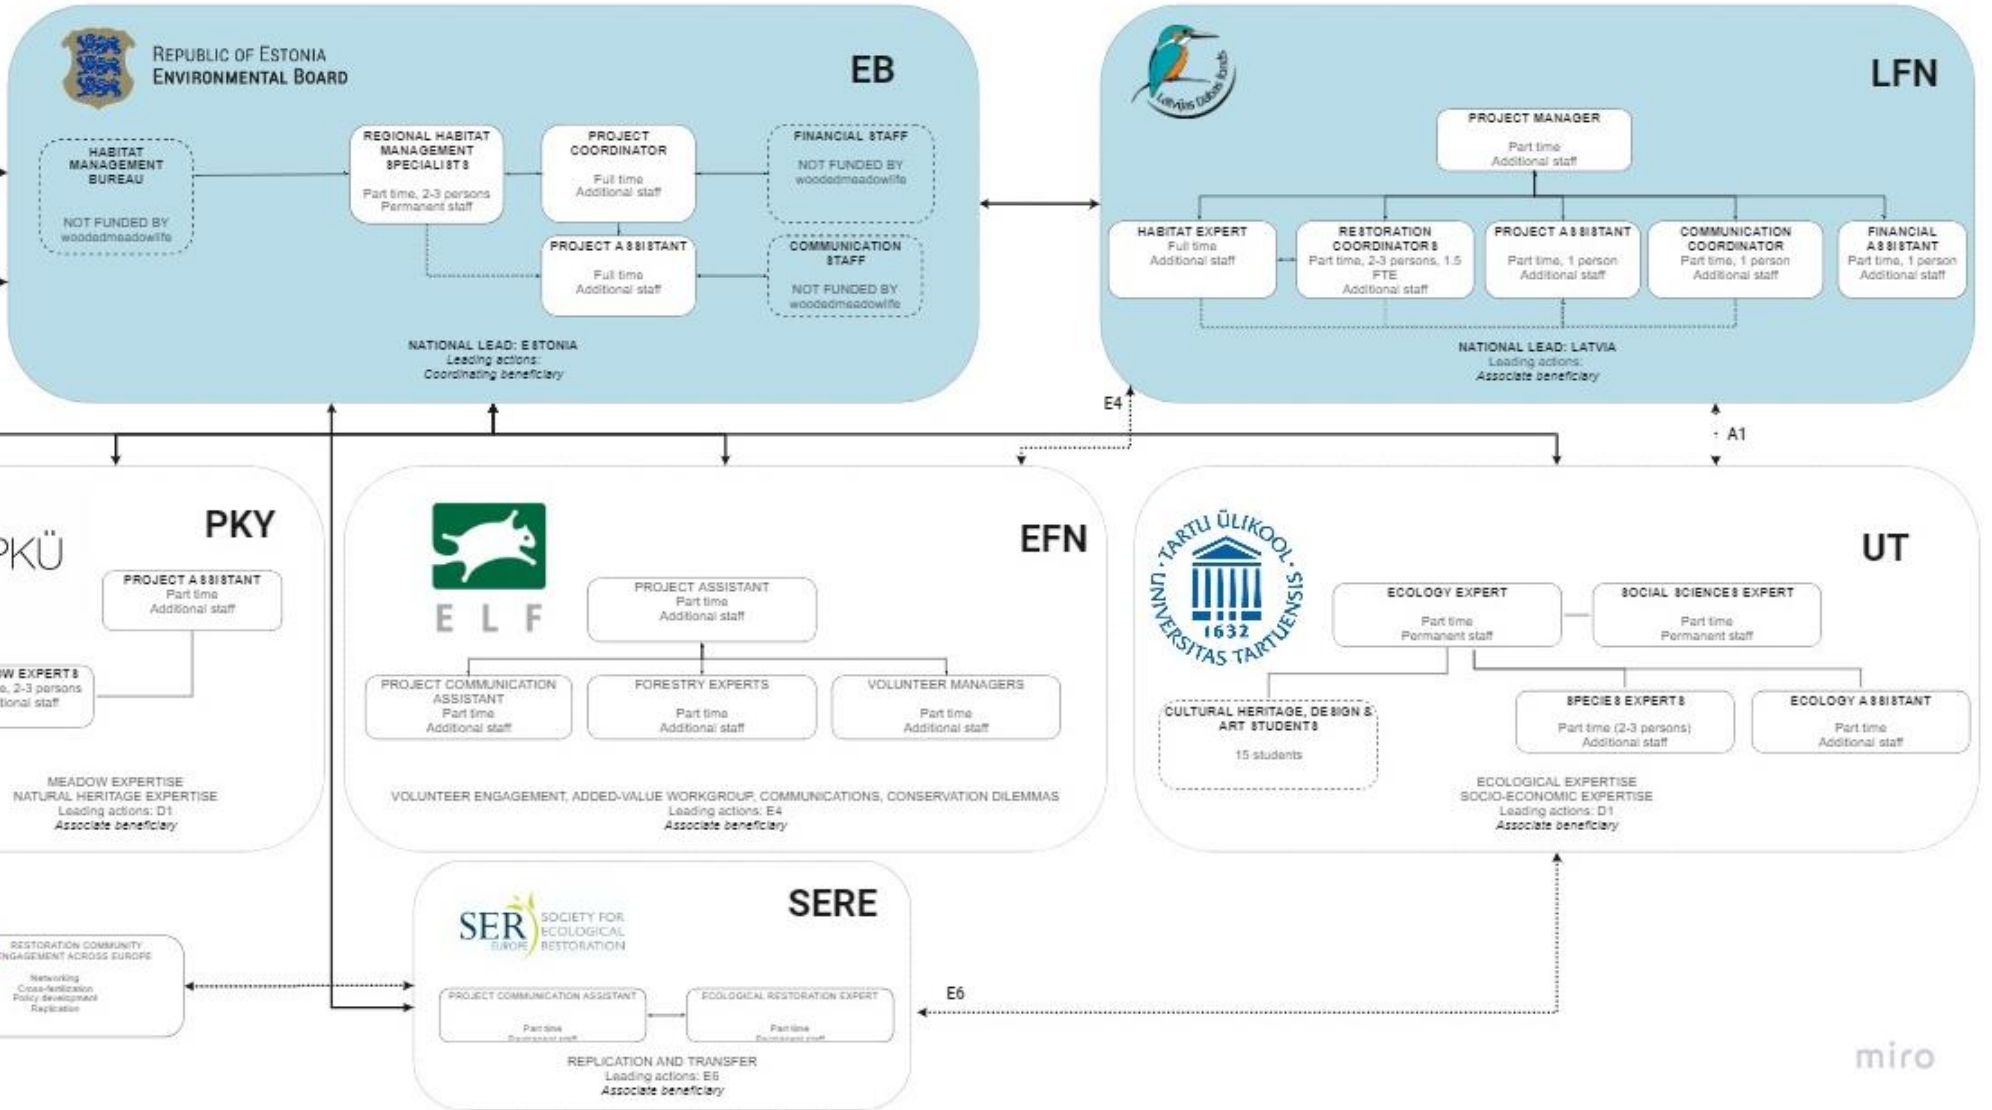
REPUBLIC OF ESTONIA
ENVIRONMENTAL BOARD

EB

HABITAT MANAGEMENT BUREAU
NOT FUNDED BY woodedmeadowlife

REGIONAL HABITAT MANAGEMENT SPECIALISTS
Part time, 2-3 persons
Permanent staff

PROJECT COORDINATOR
Full time
Additional staff

FINANCIAL STAFF
NOT FUNDED BY woodedmeadowlife

PROJECT ASSISTANT
Full time
Additional staff

COMMUNICATION STAFF
NOT FUNDED BY woodedmeadowlife

NATIONAL LEAD: ESTONIA
Leading actions:
Coordinating beneficiary

Latvijas Dabas fonds

LFN

PROJECT MANAGER
Part time
Additional staff

HABITAT EXPERT
Full time
Additional staff

RESTORATION COORDINATORS
Part time, 2-3 persons, 1.5 FTE
Additional staff

PROJECT ASSISTANT
Part time, 1 person
Additional staff

COMMUNICATION COORDINATOR
Part time, 1 person
Additional staff

FINANCIAL ASSISTANT
Part time, 1 person
Additional staff

NATIONAL LEAD: LATVIA
Leading actions:
Associate beneficiary

E4

A1

PKY

PKÜ

PROJECT ASSISTANT
Part time
Additional staff

W EXPERTS
e, 2-3 persons
tional staff

MEADOW EXPERTISE
NATURAL HERITAGE EXPERTISE
Leading actions: D1
Associate beneficiary

ELF

EFN

PROJECT ASSISTANT
Part time
Additional staff

PROJECT COMMUNICATION ASSISTANT
Part time
Additional staff

FORESTRY EXPERTS
Part time
Additional staff

VOLUNTEER MANAGERS
Part time
Additional staff

VOLUNTEER ENGAGEMENT, ADDED-VALUE WORKGROUP, COMMUNICATIONS, CONSERVATION DILEMMAS
Leading actions: E4
Associate beneficiary

TARTU ÜLIKOOL
UNIVERSITAS TARTUENSIS
1632

UT

ECOLOGY EXPERT
Part time
Permanent staff

SOCIAL SCIENCES EXPERT
Part time
Permanent staff

CULTURAL HERITAGE, DESIGN & ART STUDENTS
15 students

SPECIES EXPERTS
Part time (2-3 persons)
Additional staff

ECOLOGY ASSISTANT
Part time
Additional staff

ECOLOGICAL EXPERTISE
SOCIO-ECONOMIC EXPERTISE
Leading actions: D1
Associate beneficiary

RESTORATION COMMUNITY
NGAGEMENT ACROSS EUROPE
Networking
Cross-fertilization
Policy development
Replication

SER EUROPE
SOCIETY FOR ECOLOGICAL RESTORATION

SERE

PROJECT COMMUNICATION ASSISTANT
Part time
Permanent staff

ECOLOGICAL RESTORATION EXPERT
Part time
Permanent staff

E6

REPLICATION AND TRANSFER
Leading actions: E6
Associate beneficiary

miro